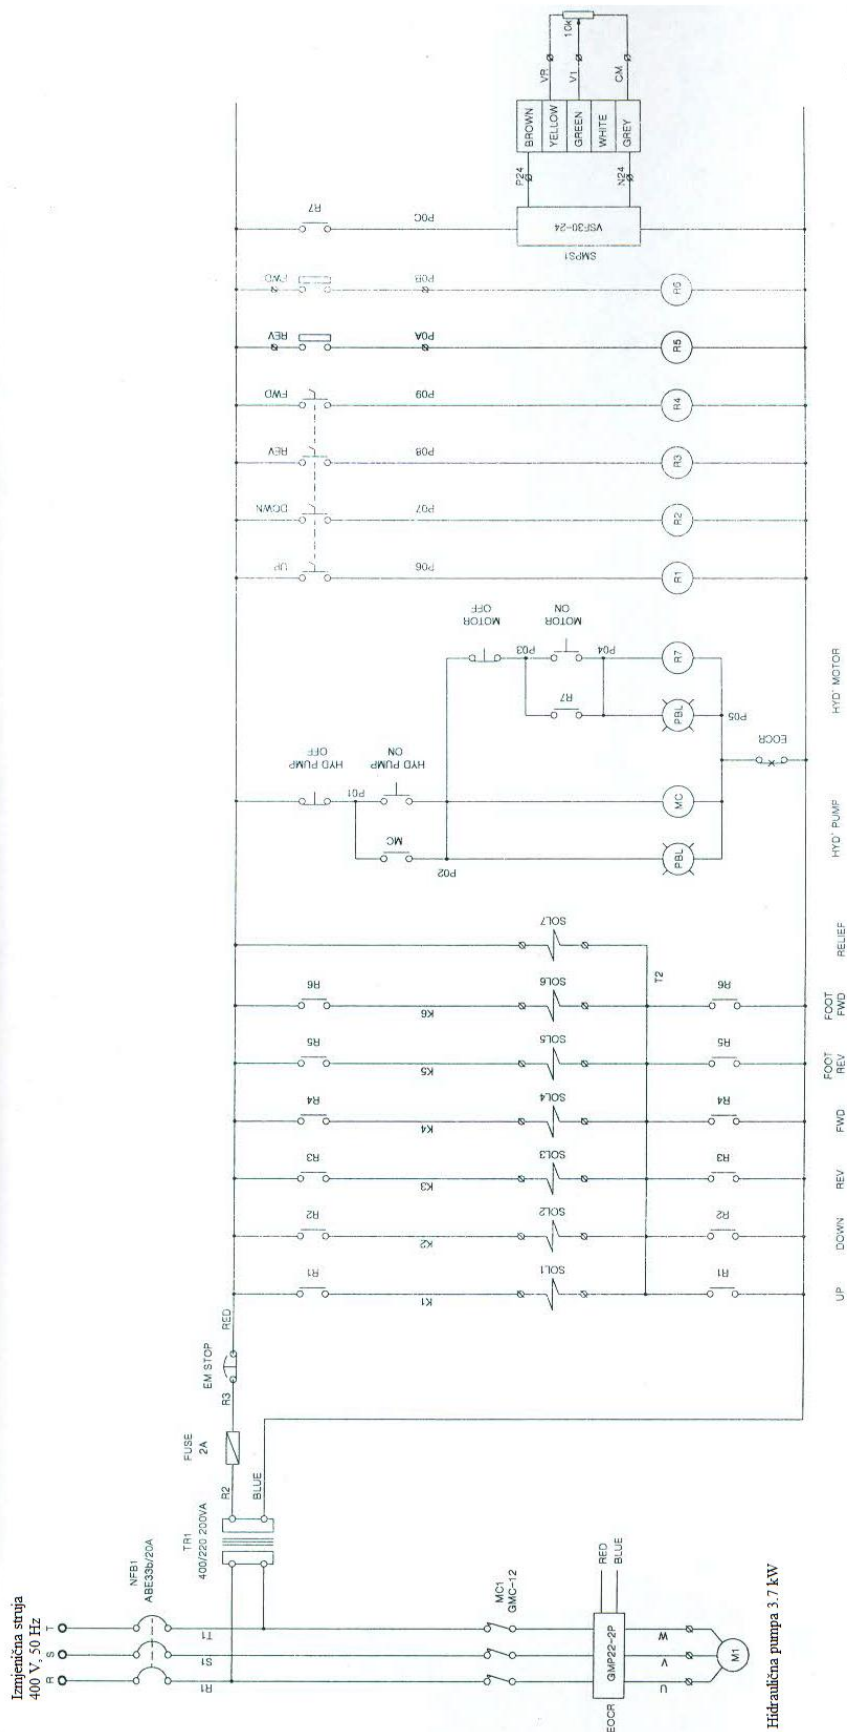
Izmjenična struja
400 V, 50 Hz

T S R

NFB1
ABE33b/20A

T1 S1 R1

TR1
400/220 200VA

FUSE
2A

R2

BLUE

R3

EM STOP

RED

MC1
GMC-12

GMP22-2P

RED
BLUE

EOCR

U V W

M1

Hidraulična pumpa 3.7 kW

R1 R2 R3 R4 R5 R6

K1 K2 K3 K4 K5 K6

SOL1 SOL2 SOL3 SOL4 SOL5 SOL6 SOL7

T2

R1 R2 R3 R4 R5 R6

UP DOWN REV FWD FOOT REV FOOT FWD RELIEF

HYD PUMP OFF

HYD PUMP ON

P01

MC

P02

MC

PBL

HYD' PUMP

MOTOR OFF

MOTOR ON

P03

P04

R7

R7

PBL

P05

EOCR

HYD' MOTOR

UP DOWN REV FWD REV FWD R7

P06 P07 P08 P09 P0A P0B P0C

R1 R2 R3 R4 R5 R6

VSF30-24

SMPS1

P24 N24

BROWN YELLOW GREEN WHITE GREY

VR V1 CM

10K